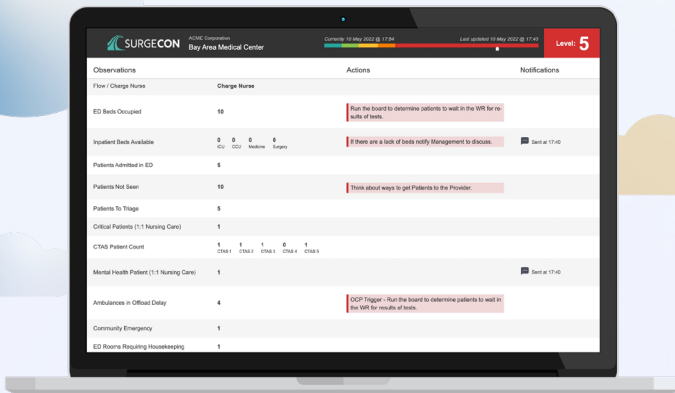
SURGECON ACME Corporation Bay Area Medical Center

Currently 10 May 2022 @ 17:54

Last updated 10 May 2022 @ 17:43

Level: 5

| Observations | | Actions | Notifications |
|---|---|---|---|
| Flow / Charge Nurse | Charge Nurse | | |
| ED Beds Occupied | 10 | Run the board to determine patients to wait in the WR for results of tests. | |
| Inpatient Beds Available | 0 ICU 0 CCU 0 Medicine 0 Surgery | If there are a lack of beds notify Management to discuss. | Sent at 17:40 |
| Patients Admitted in ED | 5 | | |
| Patients Not Seen | 10 | Think about ways to get Patients to the Provider. | |
| Patients To Triage | 5 | | |
| Critical Patients (1:1 Nursing Care) | 1 | | |
| CTAS Patient Count | 1 CTAS 1 1 CTAS 2 1 CTAS 3 0 CTAS 4 1 CTAS 5 | | |
| Mental Health Patient (1:1 Nursing Care) | 1 | | Sent at 17:40 |
| Ambulances in Offload Delay | 4 | OCP Trigger - Run the board to determine patients to wait in the WR for results of tests. | |
| Community Emergency | 1 | | |
| ED Rooms Requiring Housekeeping | 1 | | |